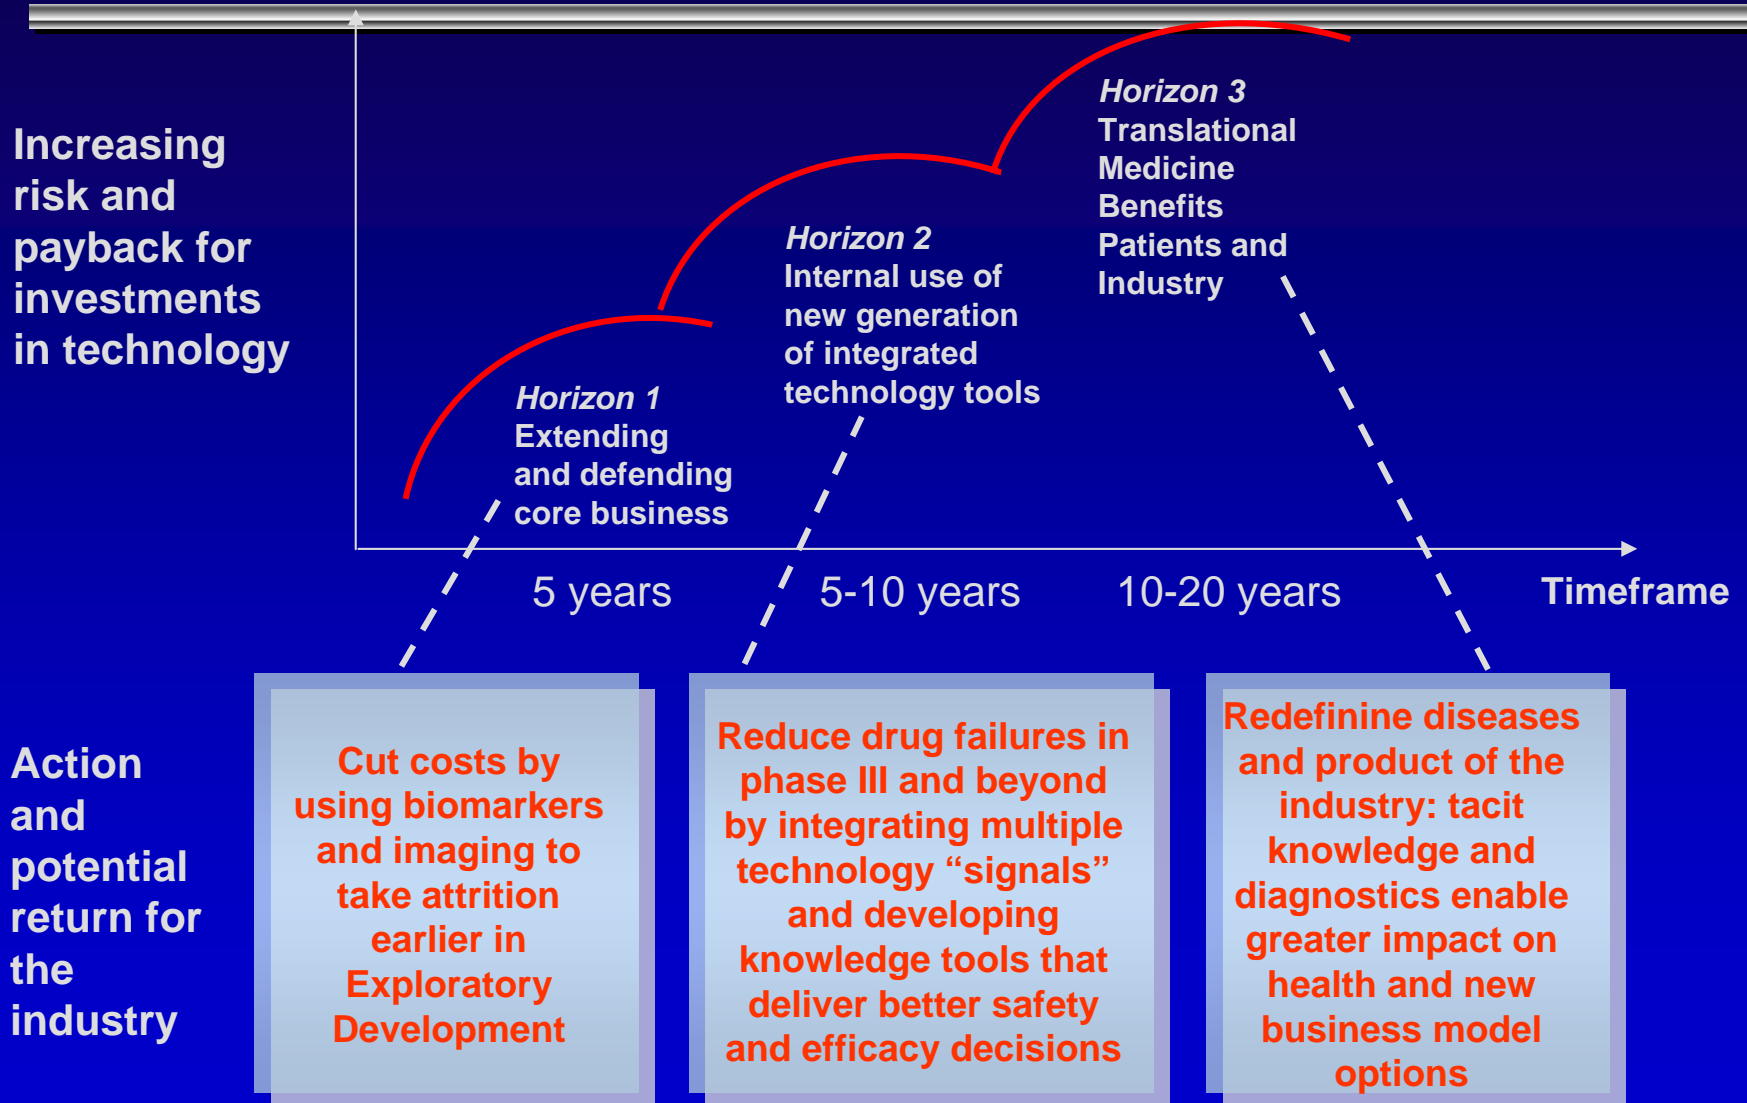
Increasing risk and payback for investments in technology

Horizon 3
Translational Medicine Benefits Patients and Industry

Horizon 2
Internal use of new generation of integrated technology tools

Horizon 1
Extending and defending core business

5 years

5-10 years

10-20 years

Timeframe

Action and potential return for the industry

Cut costs by using biomarkers and imaging to take attrition earlier in Exploratory Development

Reduce drug failures in phase III and beyond by integrating multiple technology “signals” and developing knowledge tools that deliver better safety and efficacy decisions

Redefinine diseases and product of the industry: tacit knowledge and diagnostics enable greater impact on health and new business model options